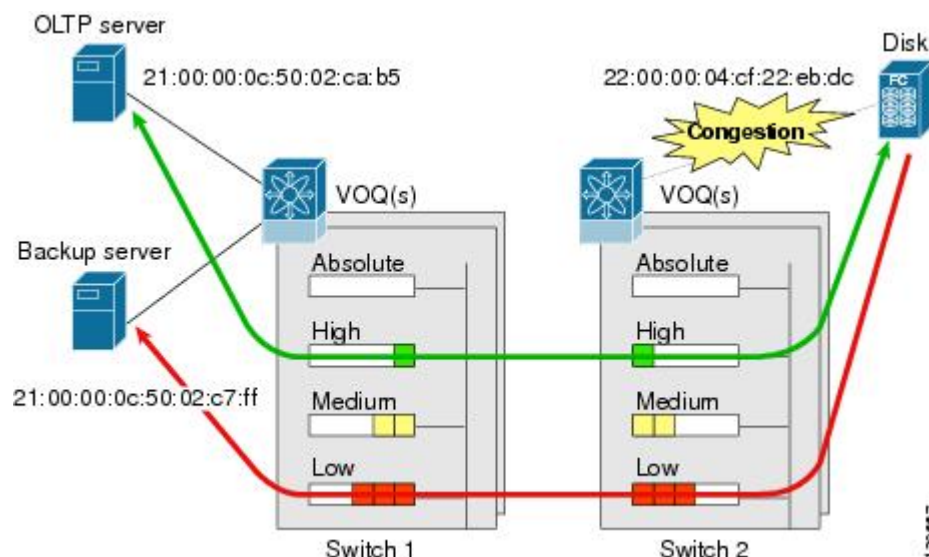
OLTP server

21:00:00:0c:50:02:ca:b5

Disk

FC

22:00:00:04:cf:22:eb:dc

Congestion

VOQ(s)

VOQ(s)

Backup server

Absolute

Absolute

High

High

21:00:00:0c:50:02:c7:ff

Medium

Medium

Low

Low

Switch 1

Switch 2

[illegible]